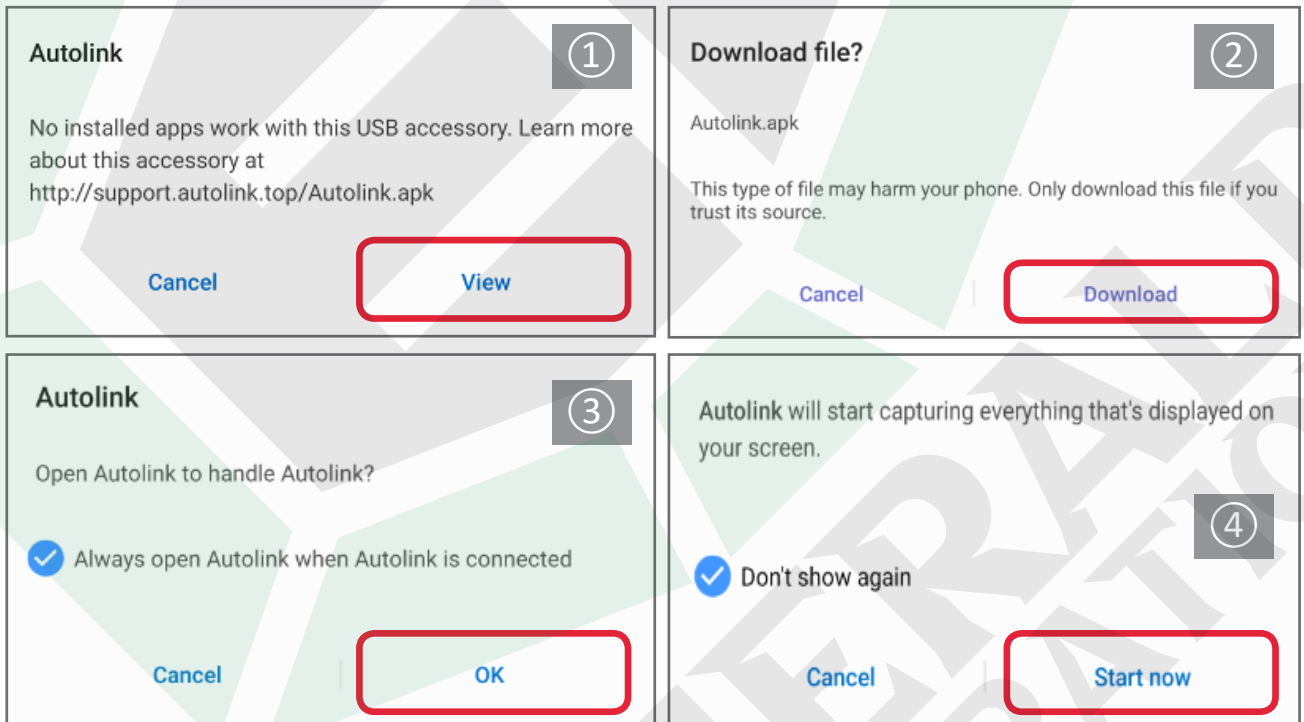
Autolink

①

No installed apps work with this USB accessory. Learn more about this accessory at http://support.autolink.top/Autolink.apk

Cancel View

Download file?

②

Autolink.apk

This type of file may harm your phone. Only download this file if you trust its source.

Cancel Download

Autolink

③

Open Autolink to handle Autolink?

Always open Autolink when Autolink is connected

Cancel OK

Autolink will start capturing everything that's displayed on your screen.

④

Don't show again

Cancel Start now